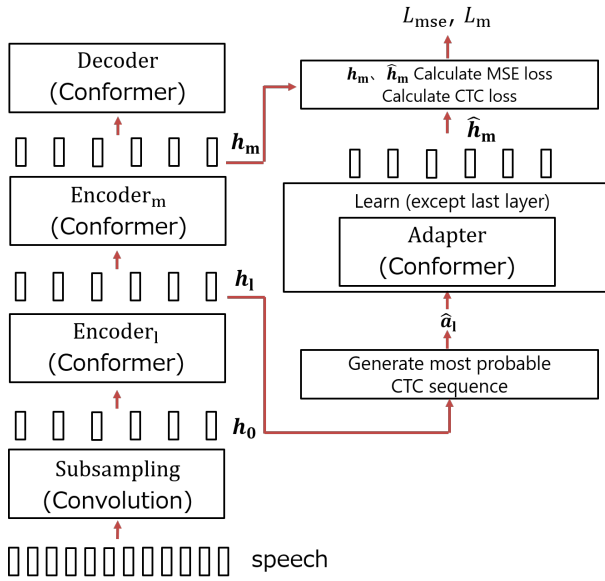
$L_{\mathrm{mse}}$, $L_{\mathrm{m}}$

Decoder
(Conformer)

$\boldsymbol{h}_{\mathbf{m}}$

$\boldsymbol{h}_{\mathbf{m}}$、$\widehat{\boldsymbol{h}}_{\mathbf{m}}$ Calculate MSE loss
Calculate CTC loss

$\widehat{\boldsymbol{h}}_{\mathbf{m}}$

Encoder$_{\mathrm{m}}$
(Conformer)

Learn (except last layer)

Adapter
(Conformer)

$\boldsymbol{h}_{\mathbf{l}}$

$\widehat{\boldsymbol{a}}_{\mathbf{l}}$

Encoder$_{\mathrm{l}}$
(Conformer)

Generate most probable
CTC sequence

$\boldsymbol{h}_{\mathbf{0}}$

Subsampling
(Convolution)

speech